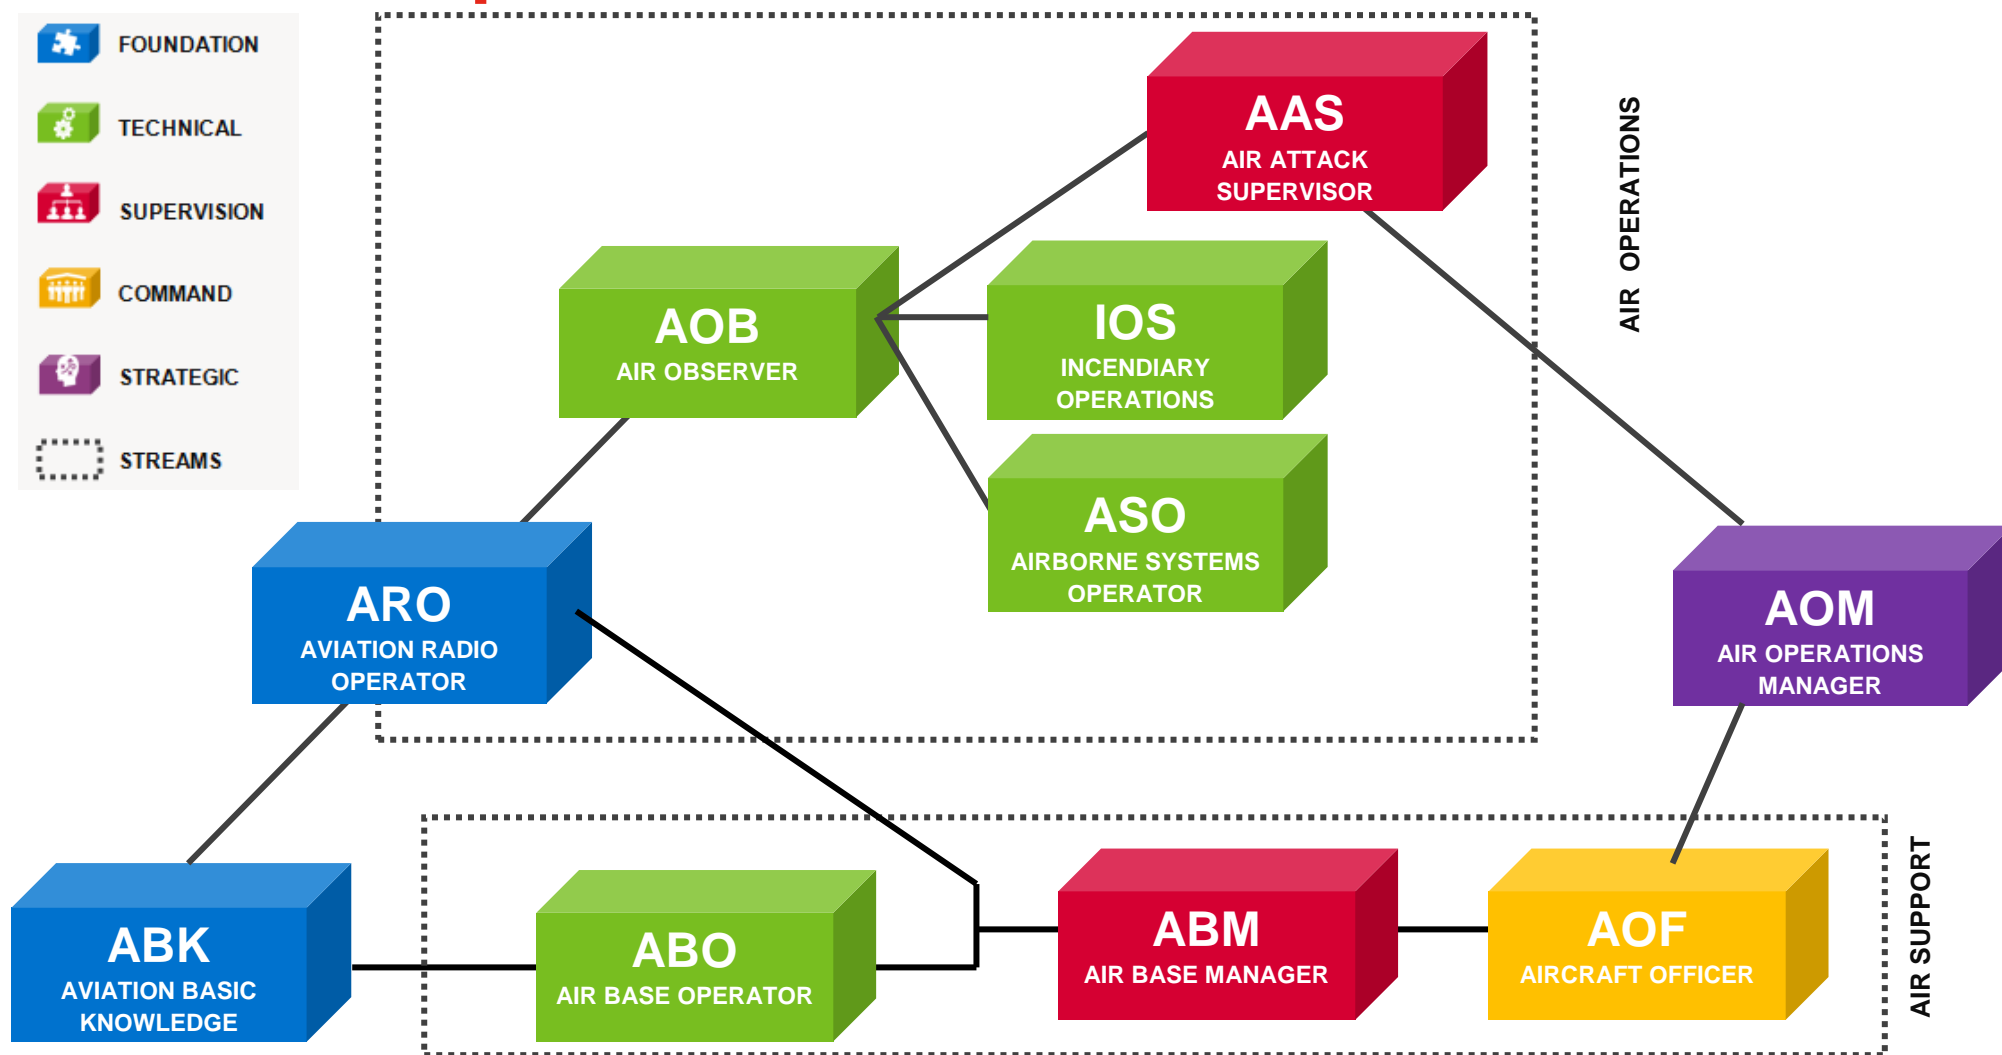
FOUNDATION

TECHNICAL

SUPERVISION

COMMAND

STRATEGIC

STREAMS

AAS
AIR ATTACK SUPERVISOR

AIR OPERATIONS

AOB
AIR OBSERVER

IOS
INCENDIARY OPERATIONS

ASO
AIRBORNE SYSTEMS OPERATOR

ARO
AVIATION RADIO OPERATOR

AOM
AIR OPERATIONS MANAGER

ABK
AVIATION BASIC KNOWLEDGE

ABO
AIR BASE OPERATOR

ABM
AIR BASE MANAGER

AOF
AIRCRAFT OFFICER

AIR SUPPORT